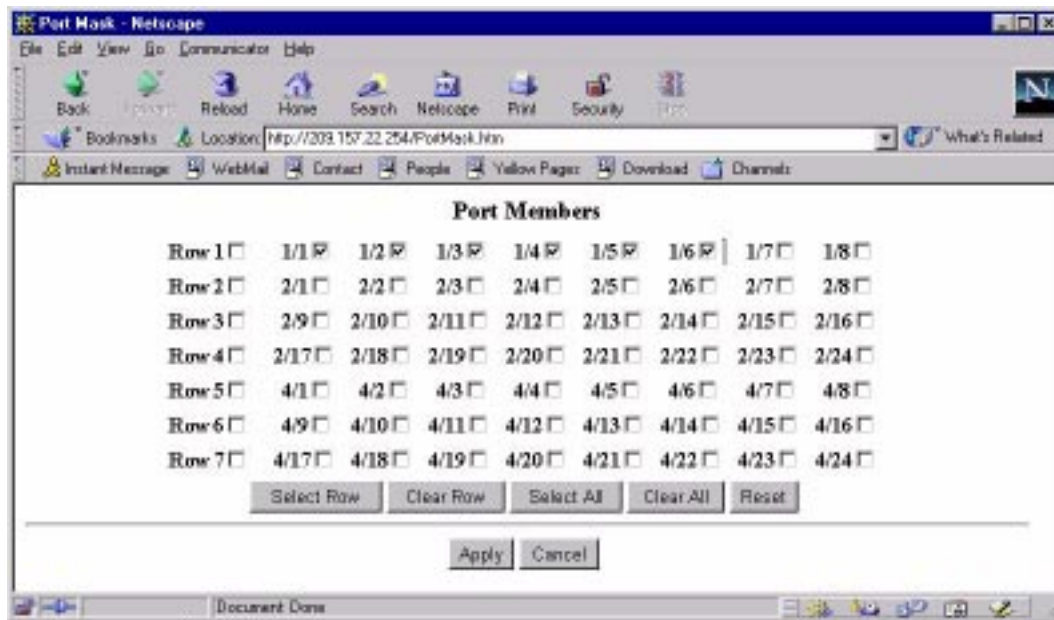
Port Mask - Netscape

File Edit View Go Communicator Help

Back Forward Reload Home Search Netscape Print Security Stop

Bookmarks Location: http://209.157.22.254/PortMask.htm What's Related

Instant Message WebMail Contact People Yellow Pages Download Channels

Port Members

| | | | | | | | | |
|---|---|---|---|---|---|---|---|---|
| Row 1 ☐ | 1/1 ☑ | 1/2 ☑ | 1/3 ☑ | 1/4 ☑ | 1/5 ☑ | 1/6 ☑ | 1/7 ☐ | 1/8 ☐ |
| Row 2 ☐ | 2/1 ☐ | 2/2 ☐ | 2/3 ☐ | 2/4 ☐ | 2/5 ☐ | 2/6 ☐ | 2/7 ☐ | 2/8 ☐ |
| Row 3 ☐ | 2/9 ☐ | 2/10 ☐ | 2/11 ☐ | 2/12 ☐ | 2/13 ☐ | 2/14 ☐ | 2/15 ☐ | 2/16 ☐ |
| Row 4 ☐ | 2/17 ☐ | 2/18 ☐ | 2/19 ☐ | 2/20 ☐ | 2/21 ☐ | 2/22 ☐ | 2/23 ☐ | 2/24 ☐ |
| Row 5 ☐ | 4/1 ☐ | 4/2 ☐ | 4/3 ☐ | 4/4 ☐ | 4/5 ☐ | 4/6 ☐ | 4/7 ☐ | 4/8 ☐ |
| Row 6 ☐ | 4/9 ☐ | 4/10 ☐ | 4/11 ☐ | 4/12 ☐ | 4/13 ☐ | 4/14 ☐ | 4/15 ☐ | 4/16 ☐ |
| Row 7 ☐ | 4/17 ☐ | 4/18 ☐ | 4/19 ☐ | 4/20 ☐ | 4/21 ☐ | 4/22 ☐ | 4/23 ☐ | 4/24 ☐ |

Select Row Clear Row Select All Clear All Reset

Apply Cancel

Document: Done